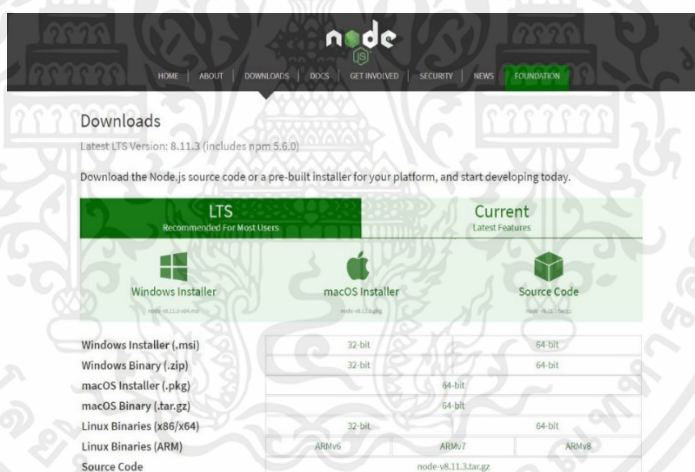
node JS

HOME | ABOUT | DOWNLOADS | DOCS | GET INVOLVED | SECURITY | NEWS | FOUNDATION

Downloads

Latest LTS Version: 8.11.3 (includes npm 5.6.0)

Download the Node.js source code or a pre-built installer for your platform, and start developing today.

LTS
Recommended For Most Users

Current
Latest Features

Windows Installer
node-v8.11.3-x64.msi

macOS Installer
node-v8.11.3.pkg

Source Code
node-v8.11.3.tar.gz

| | | | |
|---|---|---|---|
| Windows Installer (.msi) | 32-bit | | 64-bit |
| Windows Binary (.zip) | 32-bit | | 64-bit |
| macOS Installer (.pkg) | 64-bit | | |
| macOS Binary (.tar.gz) | 64-bit | | |
| Linux Binaries (x86/x64) | 32-bit | | 64-bit |
| Linux Binaries (ARM) | ARMv6 | ARMv7 | ARMv8 |
| Source Code | node-v8.11.3.tar.gz | | |